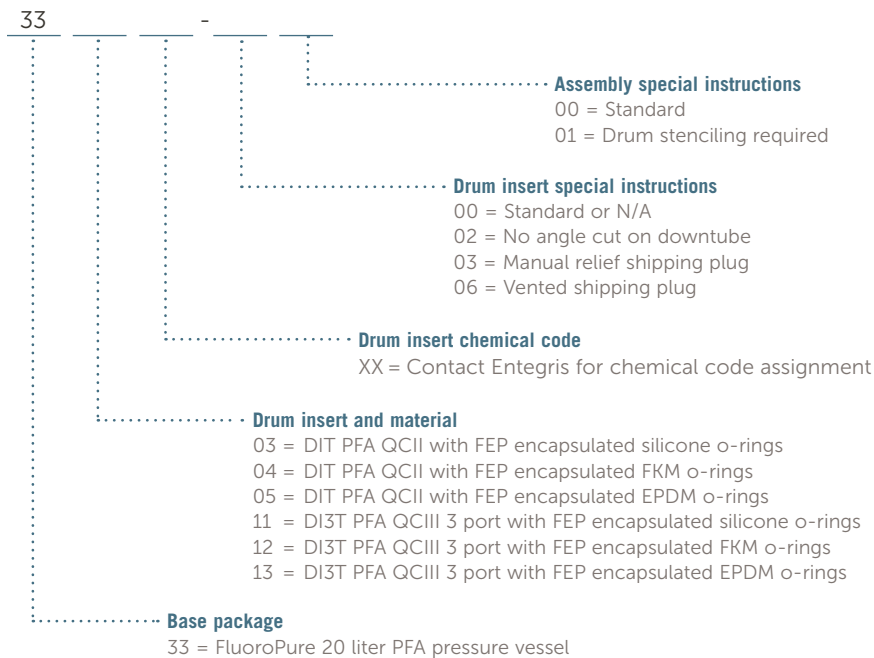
33 ____ ____ - ____ ____

Assembly special instructions
00 = Standard
01 = Drum stenciling required

Drum insert special instructions
00 = Standard or N/A
02 = No angle cut on downtube
03 = Manual relief shipping plug
06 = Vented shipping plug

Drum insert chemical code
XX = Contact Entegris for chemical code assignment

Drum insert and material
03 = DIT PFA QCII with FEP encapsulated silicone o-rings
04 = DIT PFA QCII with FEP encapsulated FKM o-rings
05 = DIT PFA QCII with FEP encapsulated EPDM o-rings
11 = DI3T PFA QCIII 3 port with FEP encapsulated silicone o-rings
12 = DI3T PFA QCIII 3 port with FEP encapsulated FKM o-rings
13 = DI3T PFA QCIII 3 port with FEP encapsulated EPDM o-rings

Base package
33 = FluoroPure 20 liter PFA pressure vessel